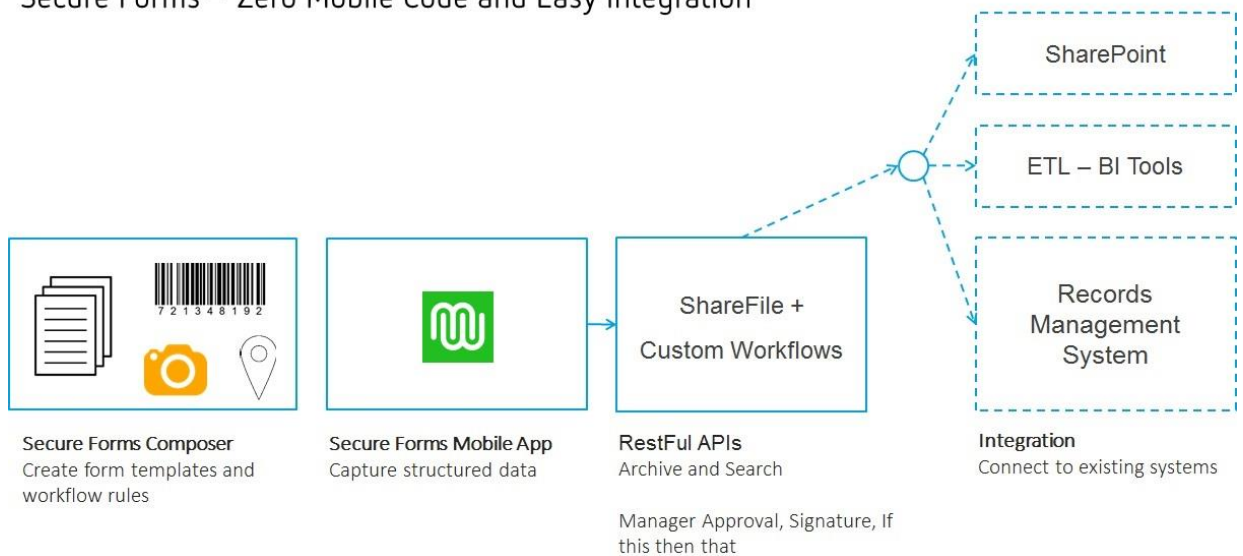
Secure Forms – Zero Mobile Code and Easy Integration

SharePoint

ETL – BI Tools

Records Management System

7 2 1 3 4 8 1 9 2

ShareFile + Custom Workflows

**Secure Forms Composer**
Create form templates and workflow rules

**Secure Forms Mobile App**
Capture structured data

**RestFul APIs**
Archive and Search

Manager Approval, Signature, If this then that

**Integration**
Connect to existing systems